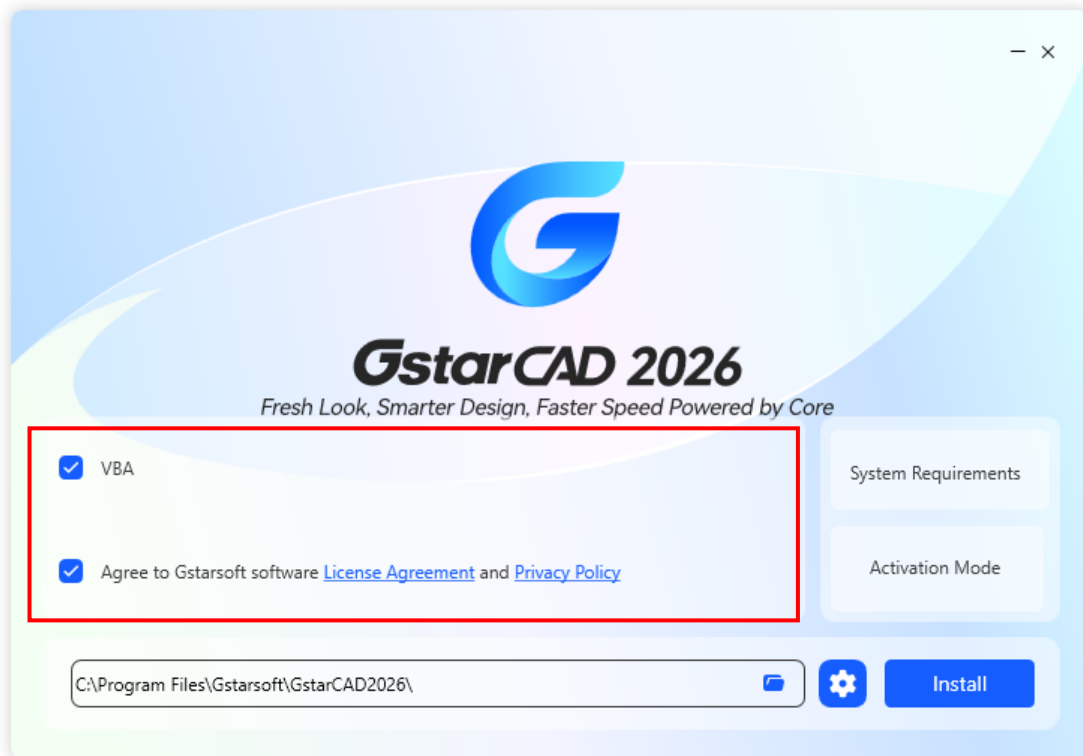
— ×

GstarCAD 2026
Fresh Look, Smarter Design, Faster Speed Powered by Core

VBA

Agree to Gstarsoft software License Agreement and Privacy Policy

System Requirements

Activation Mode

C:\Program Files\Gstarsoft\GstarCAD2026\

Install